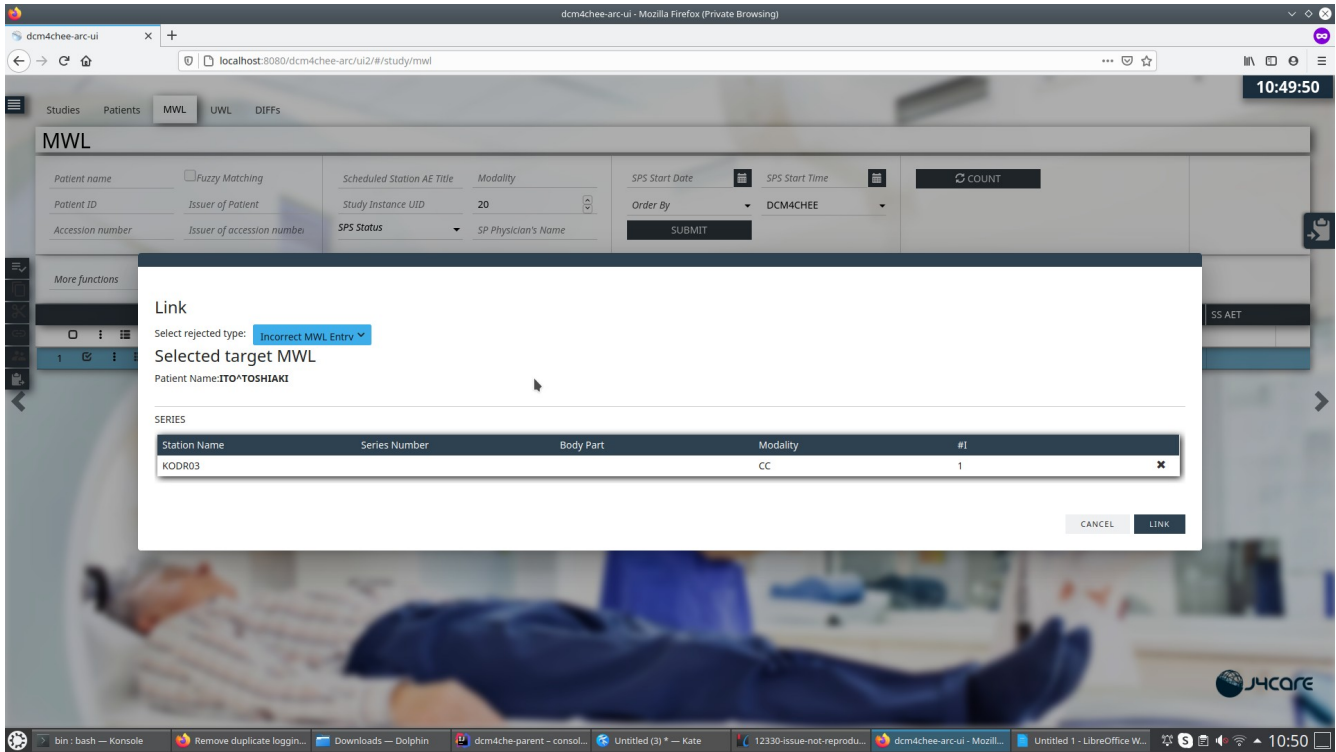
dcm4chee-arc-ui - Mozilla Firefox (Private Browsing)

dcm4chee-arc-ui × +

localhost:8080/dcm4chee-arc/ui2/#/study/mwl

10:49:50

Studies Patients MWL UWL DIFFs

MWL

Patient name
Fuzzy Matching
Scheduled Station AE Title
Modality
SPS Start Date
SPS Start Time
COUNT
Patient ID
Issuer of Patient
Study Instance UID
20
Order By
DCM4CHEE
Accession number
Issuer of accession number
SPS Status
SP Physician's Name
SUBMIT

More functions

SS AET

1

Link

Select rejected type: Incorrect MWL Entry

Selected target MWL

Patient Name:ITO^TOSHIAKI

SERIES

| Station Name | Series Number | Body Part | Modality | #I | |
|---|---|---|---|---|---|
| KODR03 | | | CC | 1 | ✖ |

CANCEL LINK

J4CARE

bin : bash — Konsole | Remove duplicate loggin... | Downloads — Dolphin | dcm4che-parent – consol... | Untitled (3) * — Kate | 12330-issue-not-reprodu... | dcm4chee-arc-ui - Mozill... | Untitled 1 - LibreOffice W... | 10:50